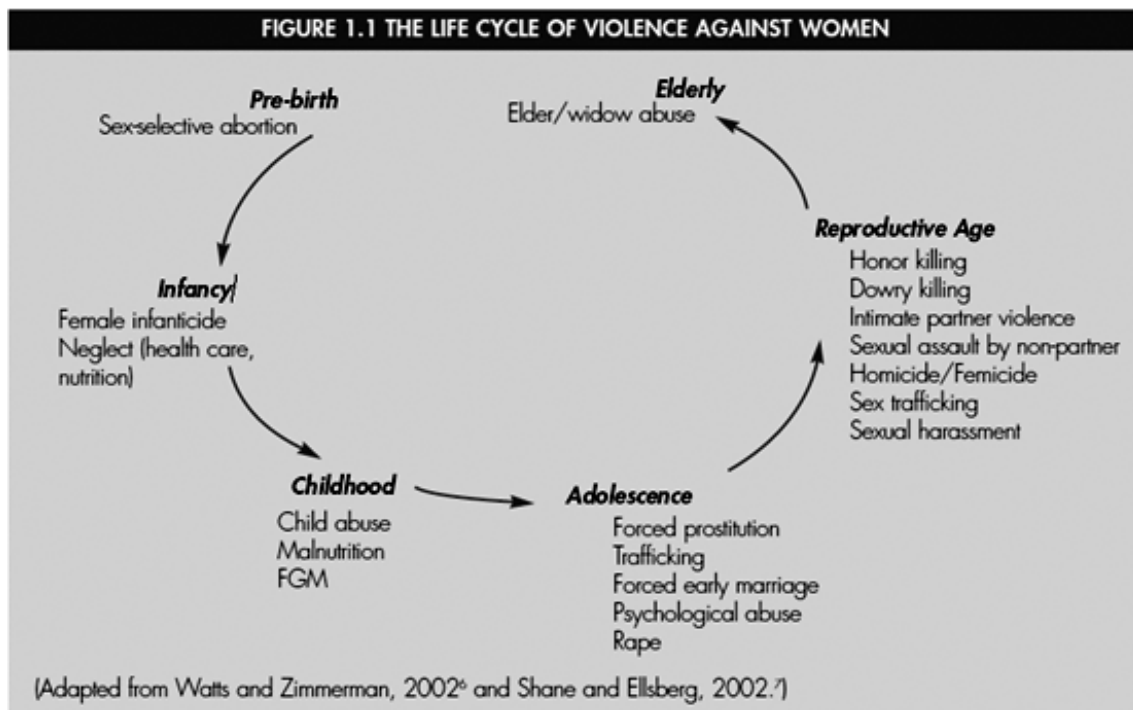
FIGURE 1.1 THE LIFE CYCLE OF VIOLENCE AGAINST WOMEN

Pre-birth
Sex-selective abortion

Elderly
Elder/widow abuse

Infancy
Female infanticide
Neglect (health care, nutrition)

Reproductive Age
Honor killing
Dowry killing
Intimate partner violence
Sexual assault by non-partner
Homicide/Femicide
Sex trafficking
Sexual harassment

Childhood
Child abuse
Malnutrition
FGM

Adolescence
Forced prostitution
Trafficking
Forced early marriage
Psychological abuse
Rape

(Adapted from Watts and Zimmerman, 2002$^{6}$ and Shane and Ellsberg, 2002.$^{7}$)